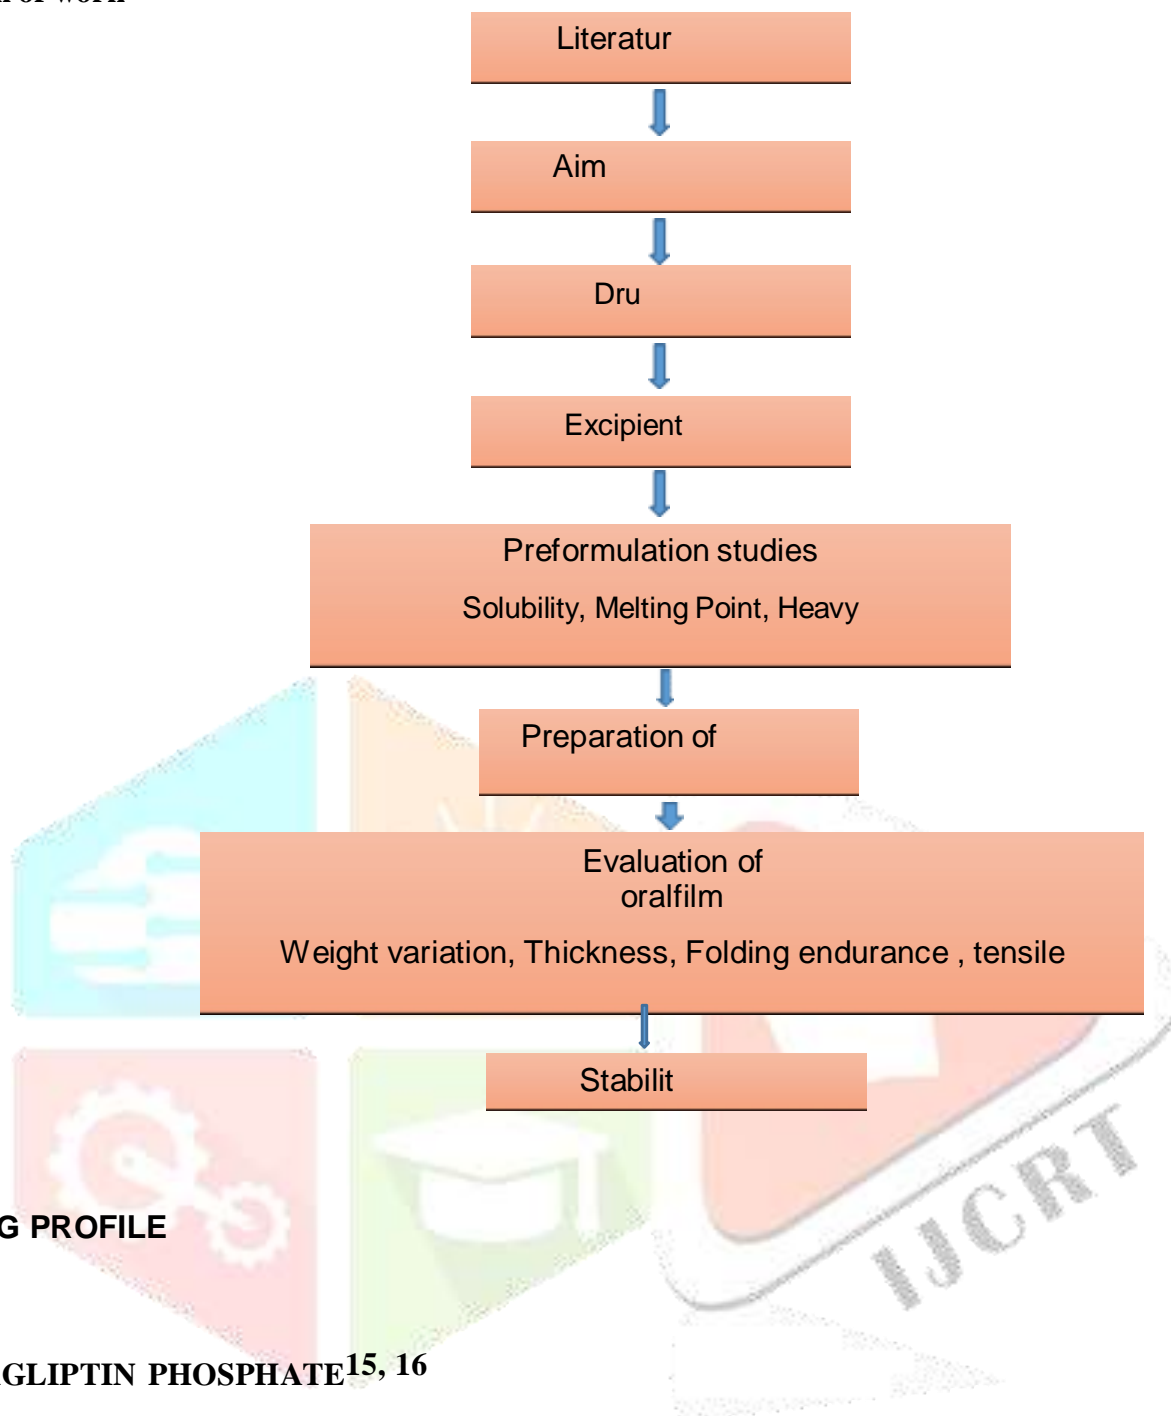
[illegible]

Literatur

Aim

Dru

Excipient

Preformulation studies

Solubility, Melting Point, Heavy

Preparation of

Evaluation of oralfilm

Weight variation, Thickness, Folding endurance , tensile

Stabilit

G PROFILE

GLIPTIN PHOSPHATE$^{15, 16}$

IJCRT